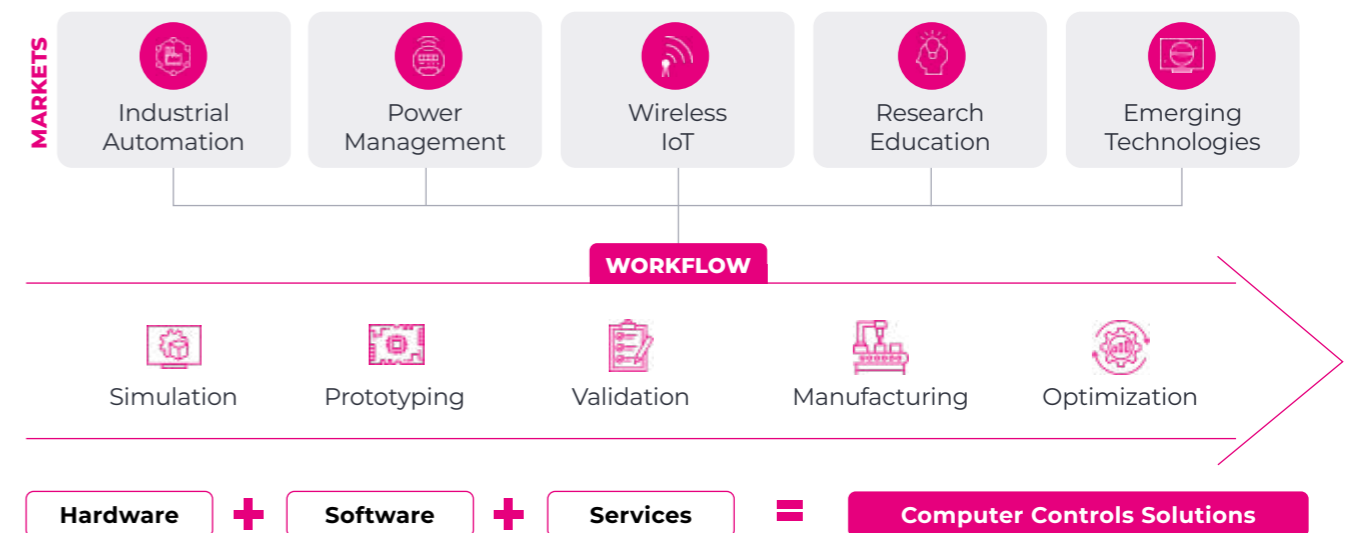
MARKETS

Industrial Automation

Power Management

Wireless IoT

Research Education

Emerging Technologies

WORKFLOW

Simulation

Prototyping

Validation

Manufacturing

Optimization

Hardware + Software + Services = Computer Controls Solutions